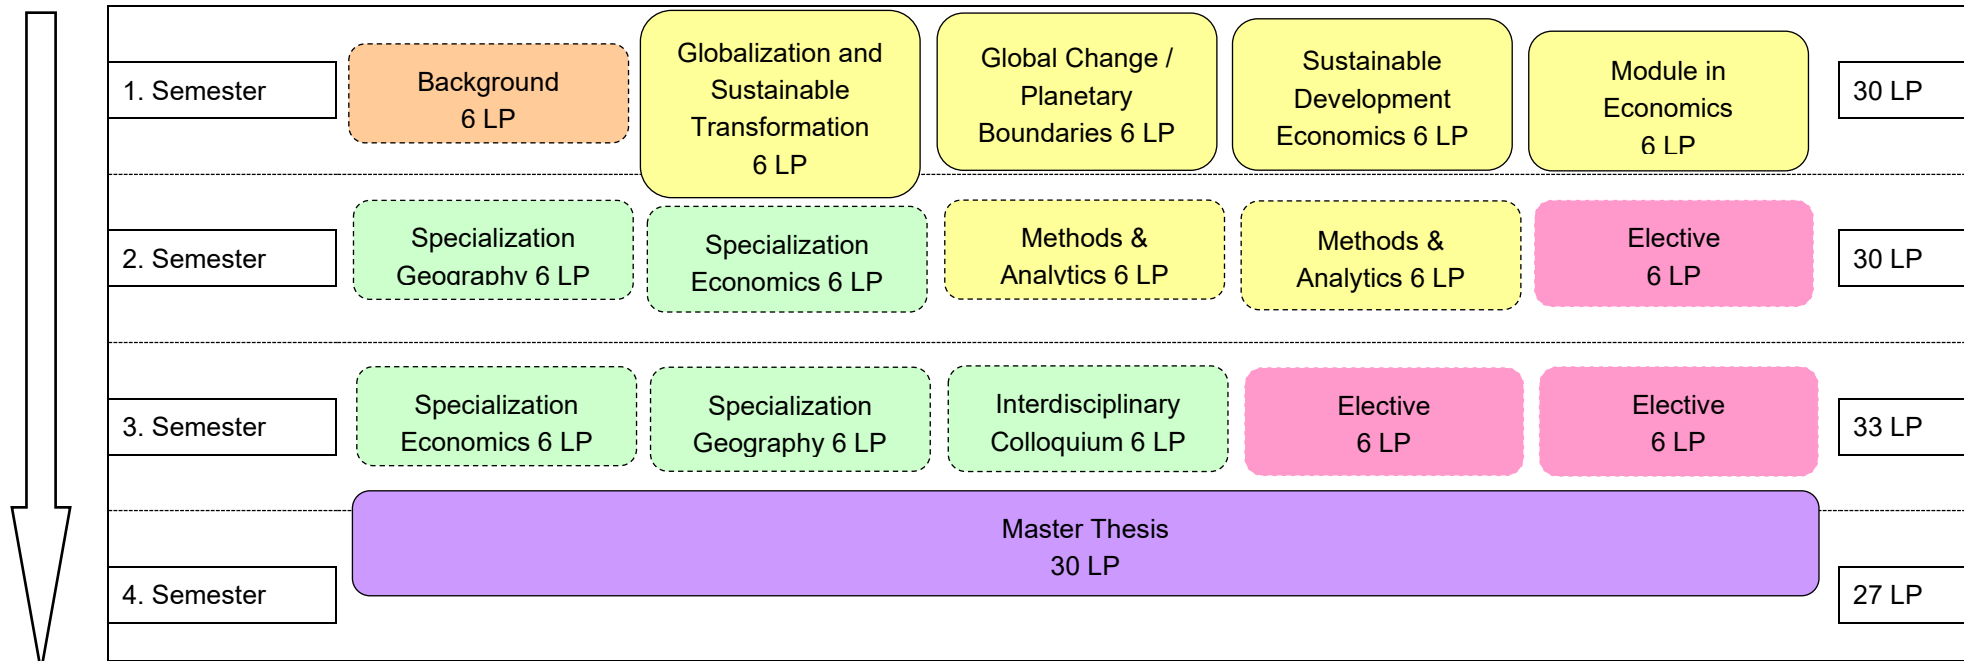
1. Semester

Background 6 LP

Globalization and Sustainable Transformation 6 LP

Global Change / Planetary Boundaries 6 LP

Sustainable Development Economics 6 LP

Module in Economics 6 LP

30 LP

2. Semester

Specialization Geography 6 LP

Specialization Economics 6 LP

Methods & Analytics 6 LP

Methods & Analytics 6 LP

Elective 6 LP

30 LP

3. Semester

Specialization Economics 6 LP

Specialization Geography 6 LP

Interdisciplinary Colloquium 6 LP

Elective 6 LP

Elective 6 LP

33 LP

Master Thesis 30 LP

4. Semester

27 LP